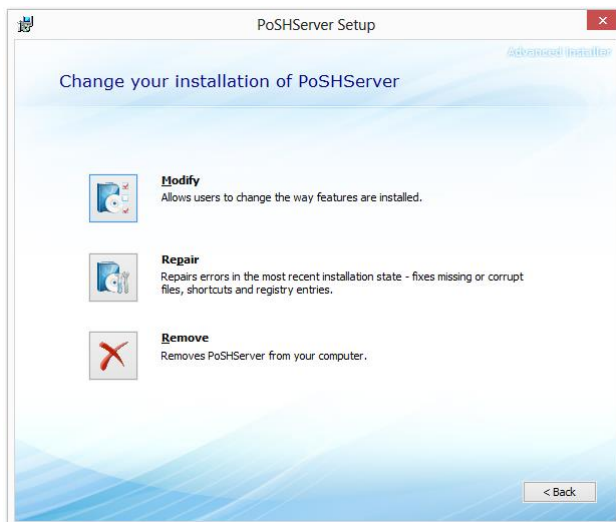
PoSHServer Setup

advanced installer

Change your installation of PoSHServer

Modify
Allows users to change the way features are installed.

Repair
Repairs errors in the most recent installation state - fixes missing or corrupt files, shortcuts and registry entries.

Remove
Removes PoSHServer from your computer.

< Back